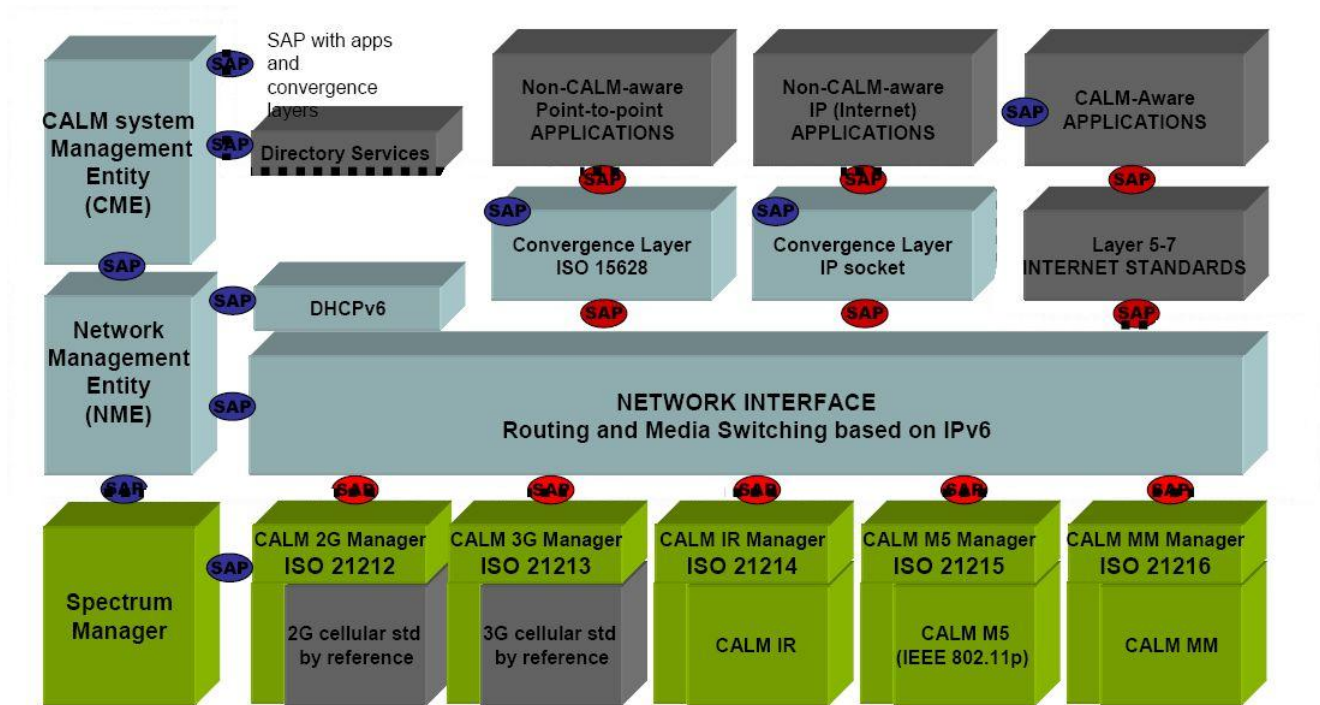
SAP

SAP with apps and convergence layers

CALM system Management Entity (CME)

SAP

Directory Services

Non-CALM-aware Point-to-point APPLICATIONS

Non-CALM-aware IP (Internet) APPLICATIONS

SAP

CALM-Aware APPLICATIONS

SAP

SAP

SAP

SAP

Convergence Layer ISO 15628

SAP

Convergence Layer IP socket

Layer 5-7 INTERNET STANDARDS

SAP

SAP

DHCPv6

SAP

SAP

SAP

Network Management Entity (NME)

SAP

NETWORK INTERFACE
Routing and Media Switching based on IPv6

SAP

SAP

SAP

SAP

SAP

SAP

SAP

Spectrum Manager

SAP

CALM 2G Manager ISO 21212

2G cellular std by reference

CALM 3G Manager ISO 21213

3G cellular std by reference

CALM IR Manager ISO 21214

CALM IR

CALM M5 Manager ISO 21215

CALM M5 (IEEE 802.11p)

CALM MM Manager ISO 21216

CALM MM